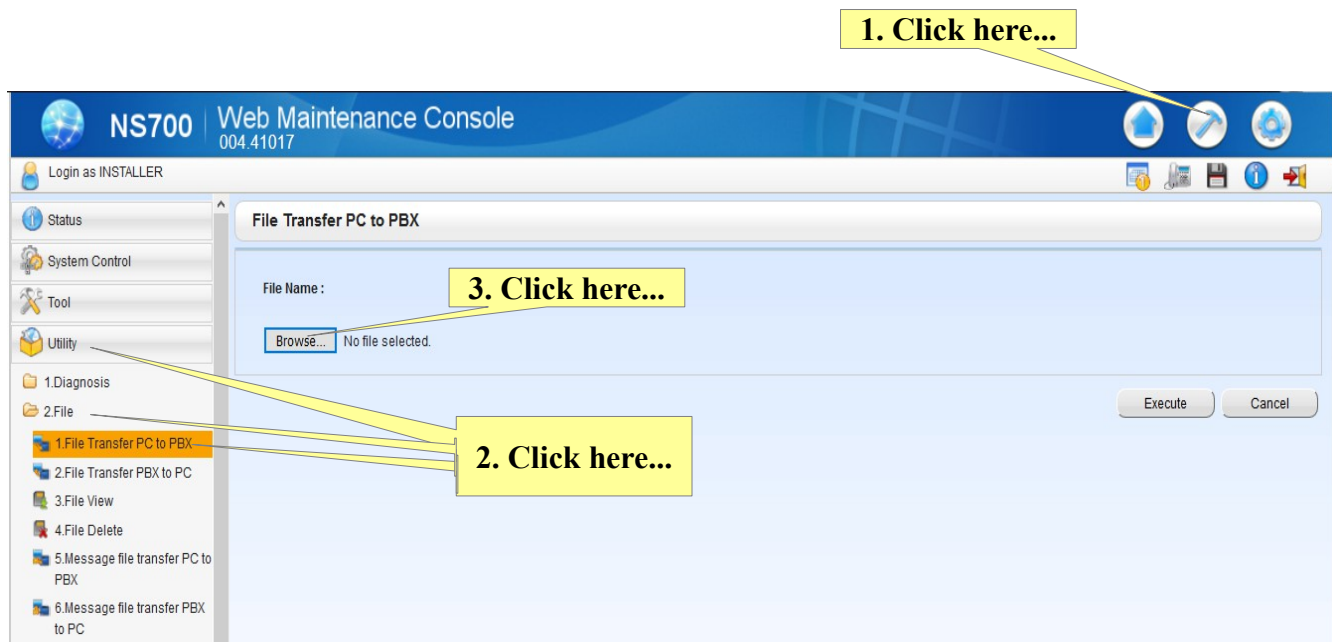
1. Click here...

NS700 Web Maintenance Console
004.41017

Login as INSTALLER

Status

System Control

Tool

Utility

1.Diagnosis

2.File

1.File Transfer PC to PBX

2.File Transfer PBX to PC

3.File View

4.File Delete

5.Message file transfer PC to PBX

6.Message file transfer PBX to PC

File Transfer PC to PBX

File Name :

3. Click here...

Browse... No file selected.

Execute

Cancel

2. Click here...